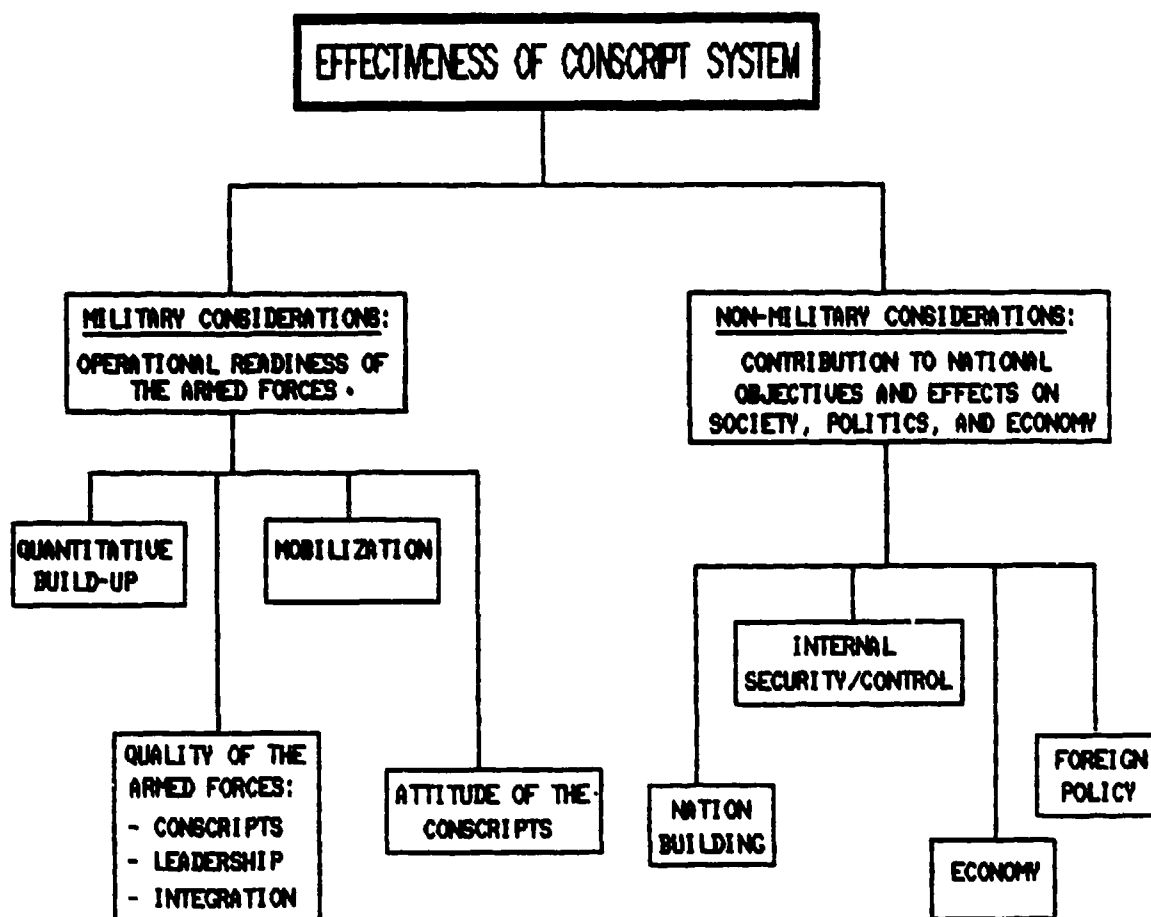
EFFECTIVENESS OF CONSCRIPT SYSTEM

MILITARY CONSIDERATIONS:
OPERATIONAL READINESS OF THE ARMED FORCES.

NON-MILITARY CONSIDERATIONS:
CONTRIBUTION TO NATIONAL OBJECTIVES AND EFFECTS ON SOCIETY, POLITICS, AND ECONOMY

QUANTITATIVE BUILD-UP

MOBILIZATION

QUALITY OF THE ARMED FORCES:
- CONSCRIPTS
- LEADERSHIP
- INTEGRATION

ATTITUDE OF THE CONSCRIPTS

INTERNAL SECURITY/CONTROL

NATION BUILDING

ECONOMY

FOREIGN POLICY